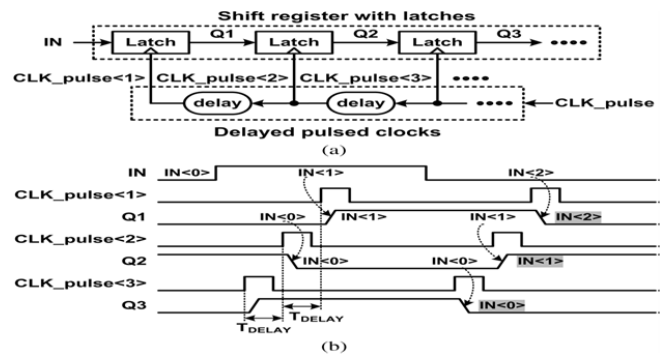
Shift register with latches

IN

Latch

Q1

Latch

Q2

Latch

Q3

••••

CLK_pulse<1> CLK_pulse<2> CLK_pulse<3> ••••

delay

delay

••••

CLK_pulse

Delayed pulsed clocks

(a)

IN

IN<0>

IN<1>

IN<2>

CLK_pulse<1>

Q1

IN<0>

IN<1>

IN<1>

IN<2>

CLK_pulse<2>

Q2

IN<0>

IN<0>

IN<1>

CLK_pulse<3>

Q3

IN<0>

$T_{DELAY}$

$T_{DELAY}$

(b)